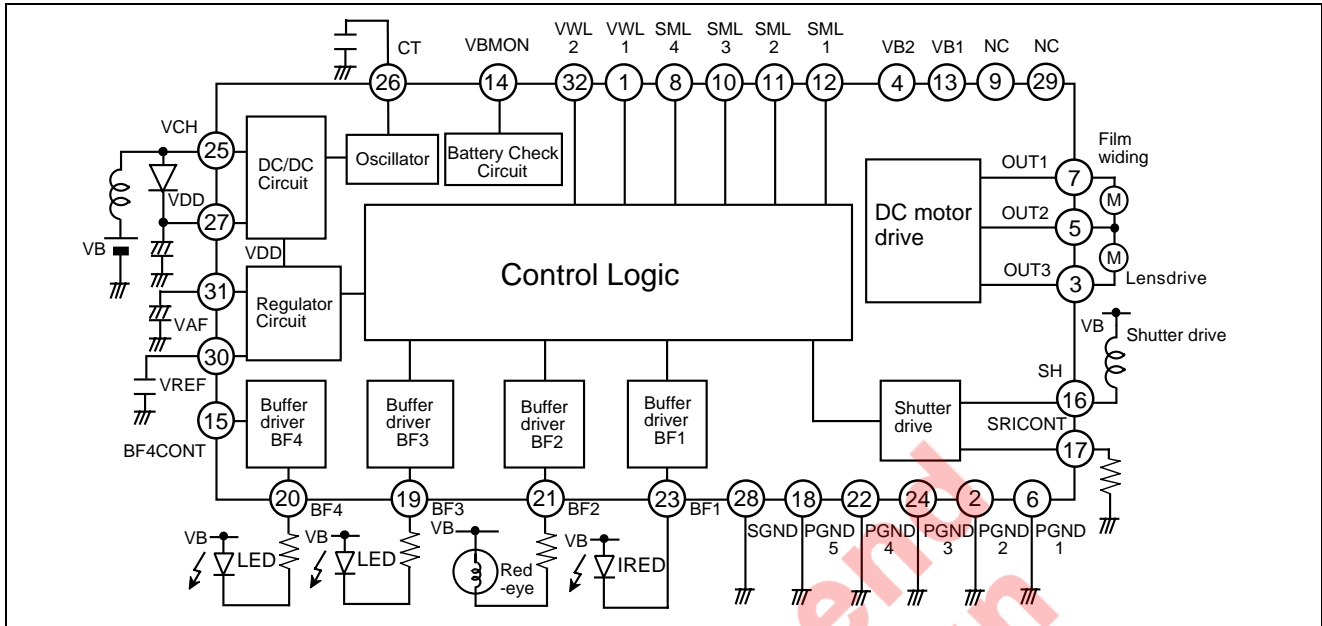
CT
26
VBMON
14
VWL 2
32
VWL 1
1
SML 4
8
SML 3
10
SML 2
11
SML 1
12
VB2
4
VB1
13
NC
9
NC
29

VCH
25
DC/DC Circuit
Oscillator
Battery Check Circuit
VDD
27
VDD
VB
31
Regulator Circuit
VAF
30
VREF
Control Logic

Film widing
OUT1
7
M
DC motor drive
OUT2
5
M
OUT3
3
Lensdrive
VB
Shutter drive
SH
16
Shutter drive
SRICONT
17

15
BF4CONT
Buffer driver BF4
Buffer driver BF3
Buffer driver BF2
Buffer driver BF1
20
BF4
19
BF3
21
BF2
23
BF1
28
18
22
24
2
6
SGND
PGND 5
PGND 4
PGND 3
PGND 2
PGND 1
VB
LED
VB
LED
VB
Red -eye
VB
IRED